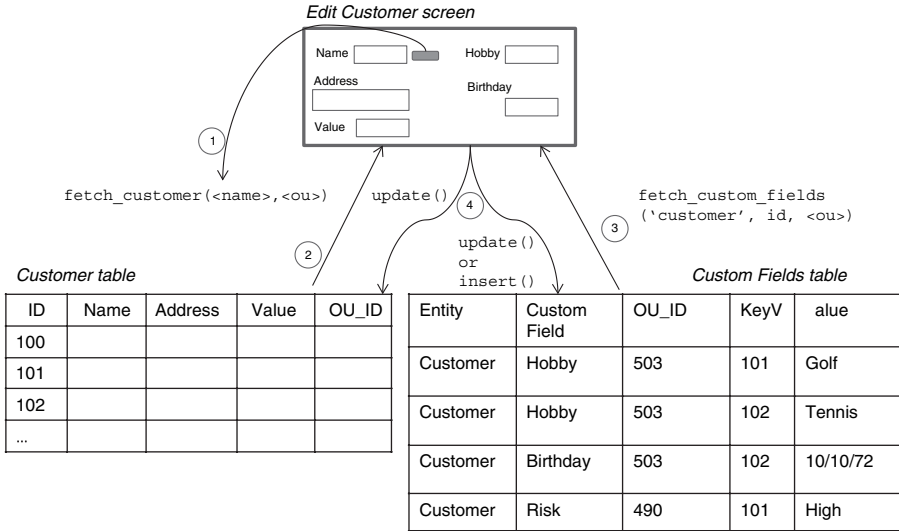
Edit Customer screen

Name

Hobby

Address

Birthday

Value

1

fetch_customer(<name>,<ou>)

update()

2

4

update()
or
insert()

3

fetch_custom_fields
('customer', id, <ou>)

Customer table

| ID | Name | Address | Value | OU_ID |
|---|---|---|---|---|
| 100 | | | | |
| 101 | | | | |
| 102 | | | | |
| ... | | | | |

Custom Fields table

| Entity | Custom Field | OU_ID | KeyV | alue |
|---|---|---|---|---|
| Customer | Hobby | 503 | 101 | Golf |
| Customer | Hobby | 503 | 102 | Tennis |
| Customer | Birthday | 503 | 102 | 10/10/72 |
| Customer | Risk | 490 | 101 | High |